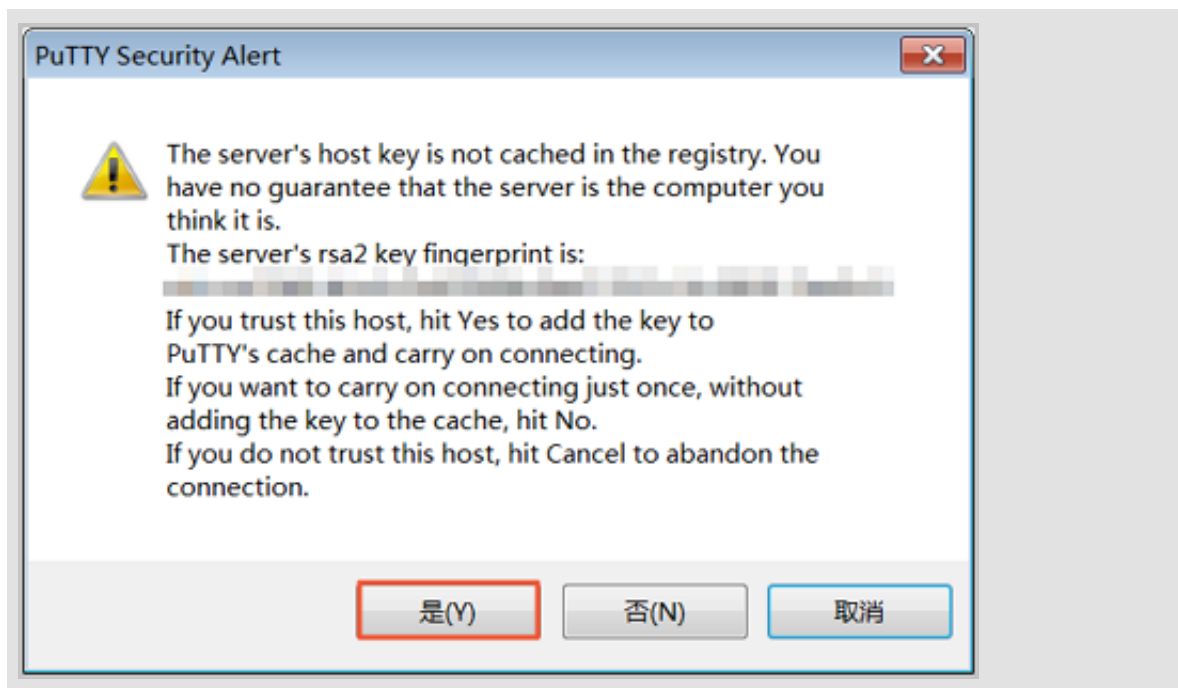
PuTTY Security Alert

The server's host key is not cached in the registry. You have no guarantee that the server is the computer you think it is.
The server's rsa2 key fingerprint is:
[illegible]
If you trust this host, hit Yes to add the key to PuTTY's cache and carry on connecting.
If you want to carry on connecting just once, without adding the key to the cache, hit No.
If you do not trust this host, hit Cancel to abandon the connection.

是(Y) 否(N) 取消